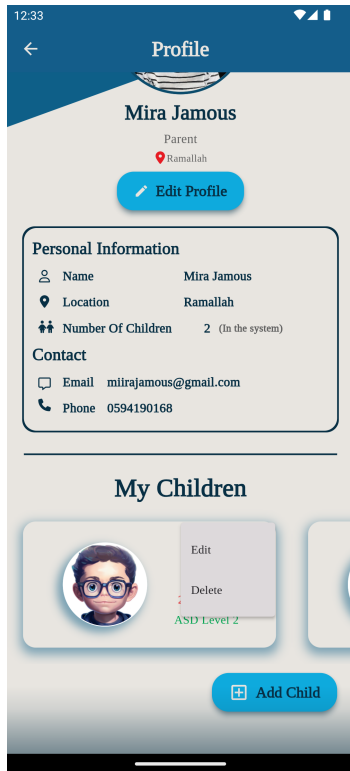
12:33

Profile

Mira Jamous

Parent

Ramallah

Edit Profile

Personal Information

Name Mira Jamous

Location Ramallah

Number Of Children 2 (In the system)

Contact

Email miirajamous@gmail.com

Phone 0594190168

My Children

Edit

Delete

ASD Level 2

Add Child